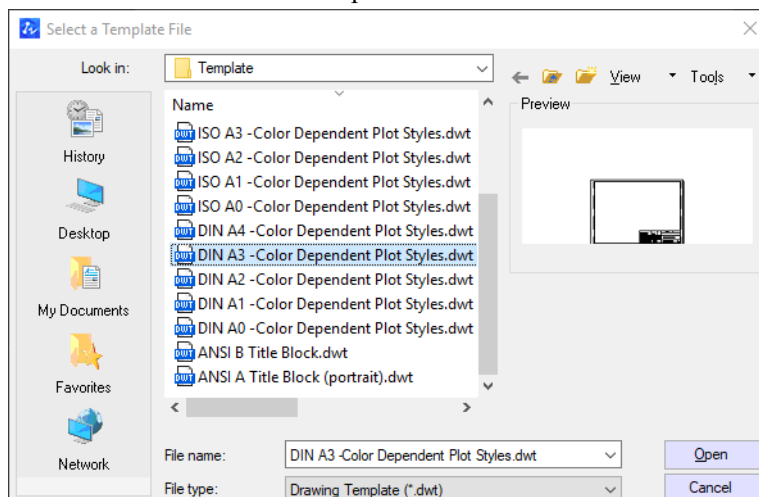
Select a Template File

Look in: Template

View Tools

Preview

History

Desktop

My Documents

Favorites

Network

Name

ISO A3 -Color Dependent Plot Styles.dwt
ISO A2 -Color Dependent Plot Styles.dwt
ISO A1 -Color Dependent Plot Styles.dwt
ISO A0 -Color Dependent Plot Styles.dwt
DIN A4 -Color Dependent Plot Styles.dwt
DIN A3 -Color Dependent Plot Styles.dwt
DIN A2 -Color Dependent Plot Styles.dwt
DIN A1 -Color Dependent Plot Styles.dwt
DIN A0 -Color Dependent Plot Styles.dwt
ANSI B Title Block.dwt
ANSI A Title Block (portrait).dwt

File name: DIN A3 -Color Dependent Plot Styles.dwt

File type: Drawing Template (*.dwt)

Open

Cancel